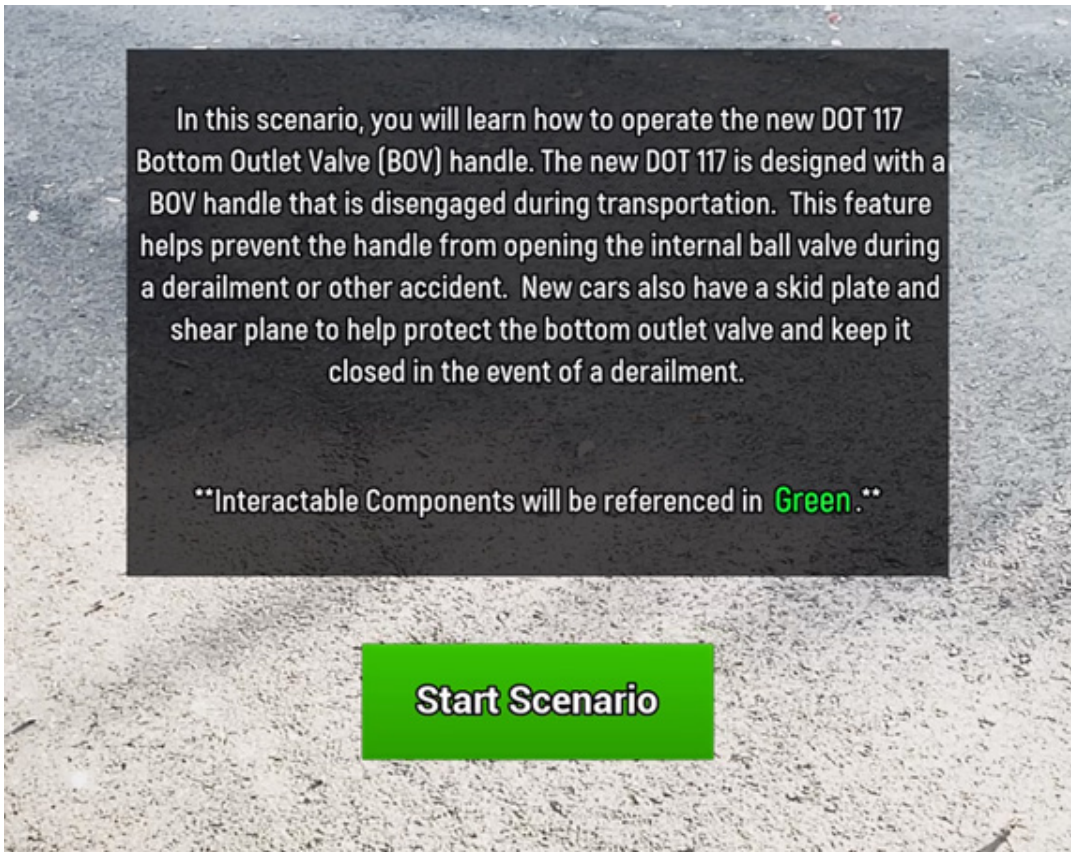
In this scenario, you will learn how to operate the new DOT 117 Bottom Outlet Valve (BOV) handle. The new DOT 117 is designed with a BOV handle that is disengaged during transportation.  This feature helps prevent the handle from opening the internal ball valve during a derailment or other accident.  New cars also have a skid plate and shear plane to help protect the bottom outlet valve and keep it closed in the event of a derailment.

**Interactable Components will be referenced in Green.**

Start Scenario